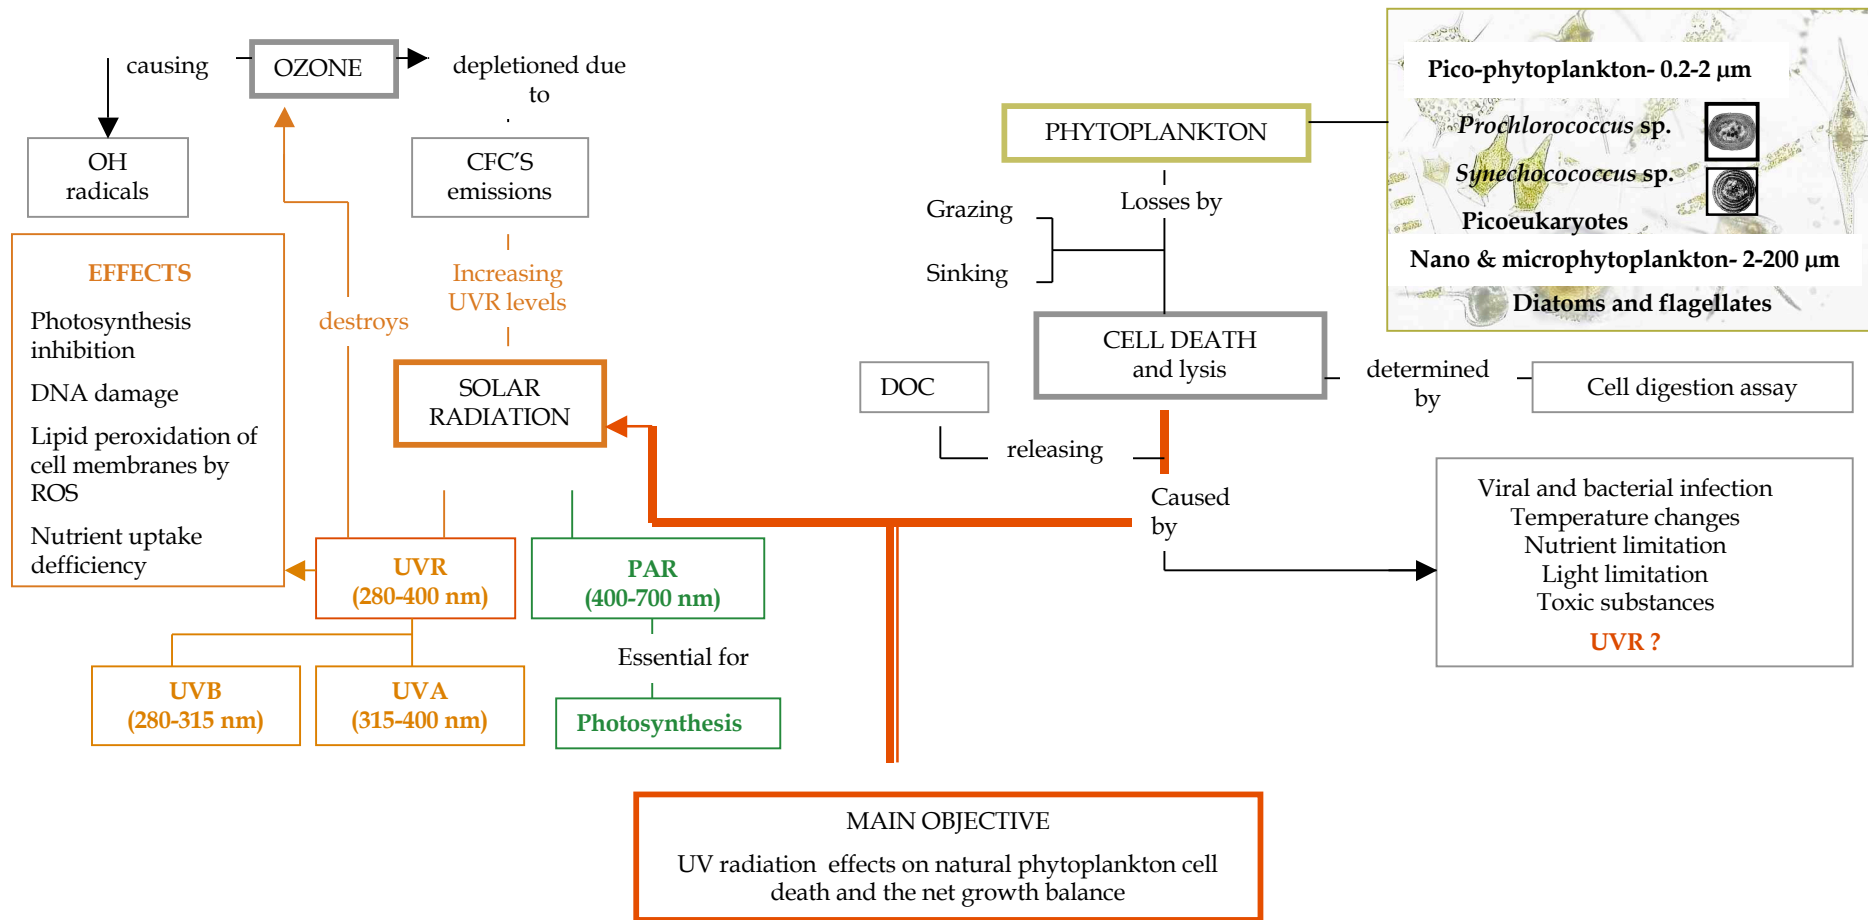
causing

OZONE

depletioned due to

OH radicals

CFC'S emissions

EFFECTS

Photosynthesis inhibition

DNA damage

Lipid peroxidation of cell membranes by ROS

Nutrient uptake defficiency

destroys

Increasing UVR levels

SOLAR RADIATION

UVR (280-400 nm)

PAR (400-700 nm)

UVB (280-315 nm)

UVA (315-400 nm)

Essential for

Photosynthesis

PHYTOPLANKTON

Pico-phytoplankton- 0.2-2 µm

Prochlorococcus sp.

Synechococcus sp.

Picoeukaryotes

Nano & microphytoplankton- 2-200 µm

Diatoms and flagellates

Losses by

Grazing

Sinking

CELL DEATH and lysis

DOC

determined by

Cell digestion assay

releasing

Caused by

Viral and bacterial infection
Temperature changes
Nutrient limitation
Light limitation
Toxic substances
UVR ?

MAIN OBJECTIVE

UV radiation effects on natural phytoplankton cell death and the net growth balance